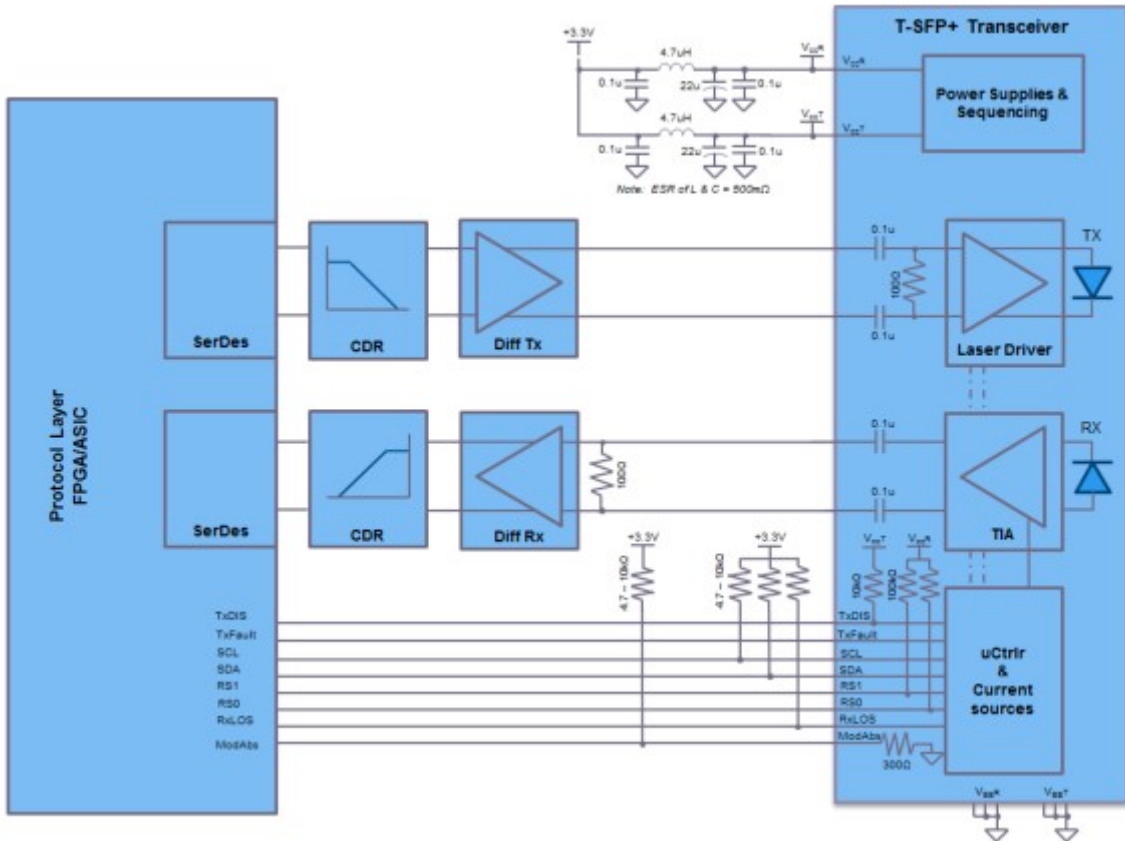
T-SFP+ Transceiver

+3.3V

4.7uH

0.1u

22u

0.1u

$V_{CC}R$

$V_{CC}R$

Power Supplies & Sequencing

4.7uH

$V_{CC}T$

$V_{CC}T$

0.1u

22u

0.1u

Note: ESR of L & C = 500mΩ

Protocol Layer FPGA/ASIC

SerDes

CDR

Diff Tx

0.1u

100Ω

0.1u

TX

Laser Driver

SerDes

CDR

Diff Rx

100Ω

0.1u

0.1u

RX

TIA

+3.3V

4.7 – 10kΩ

+3.3V

4.7 – 10kΩ

$V_{CC}T$

$V_{CC}R$

10kΩ

10kΩ

TxDIS

TxFault

SCL

SDA

RS1

RS0

RxLOS

ModAbs

TxDIS

TxFault

SCL

SDA

RS1

RS0

RxLOS

ModAbs

300Ω

uCtrlr & Current sources

$V_{EE}R$

$V_{EE}T$